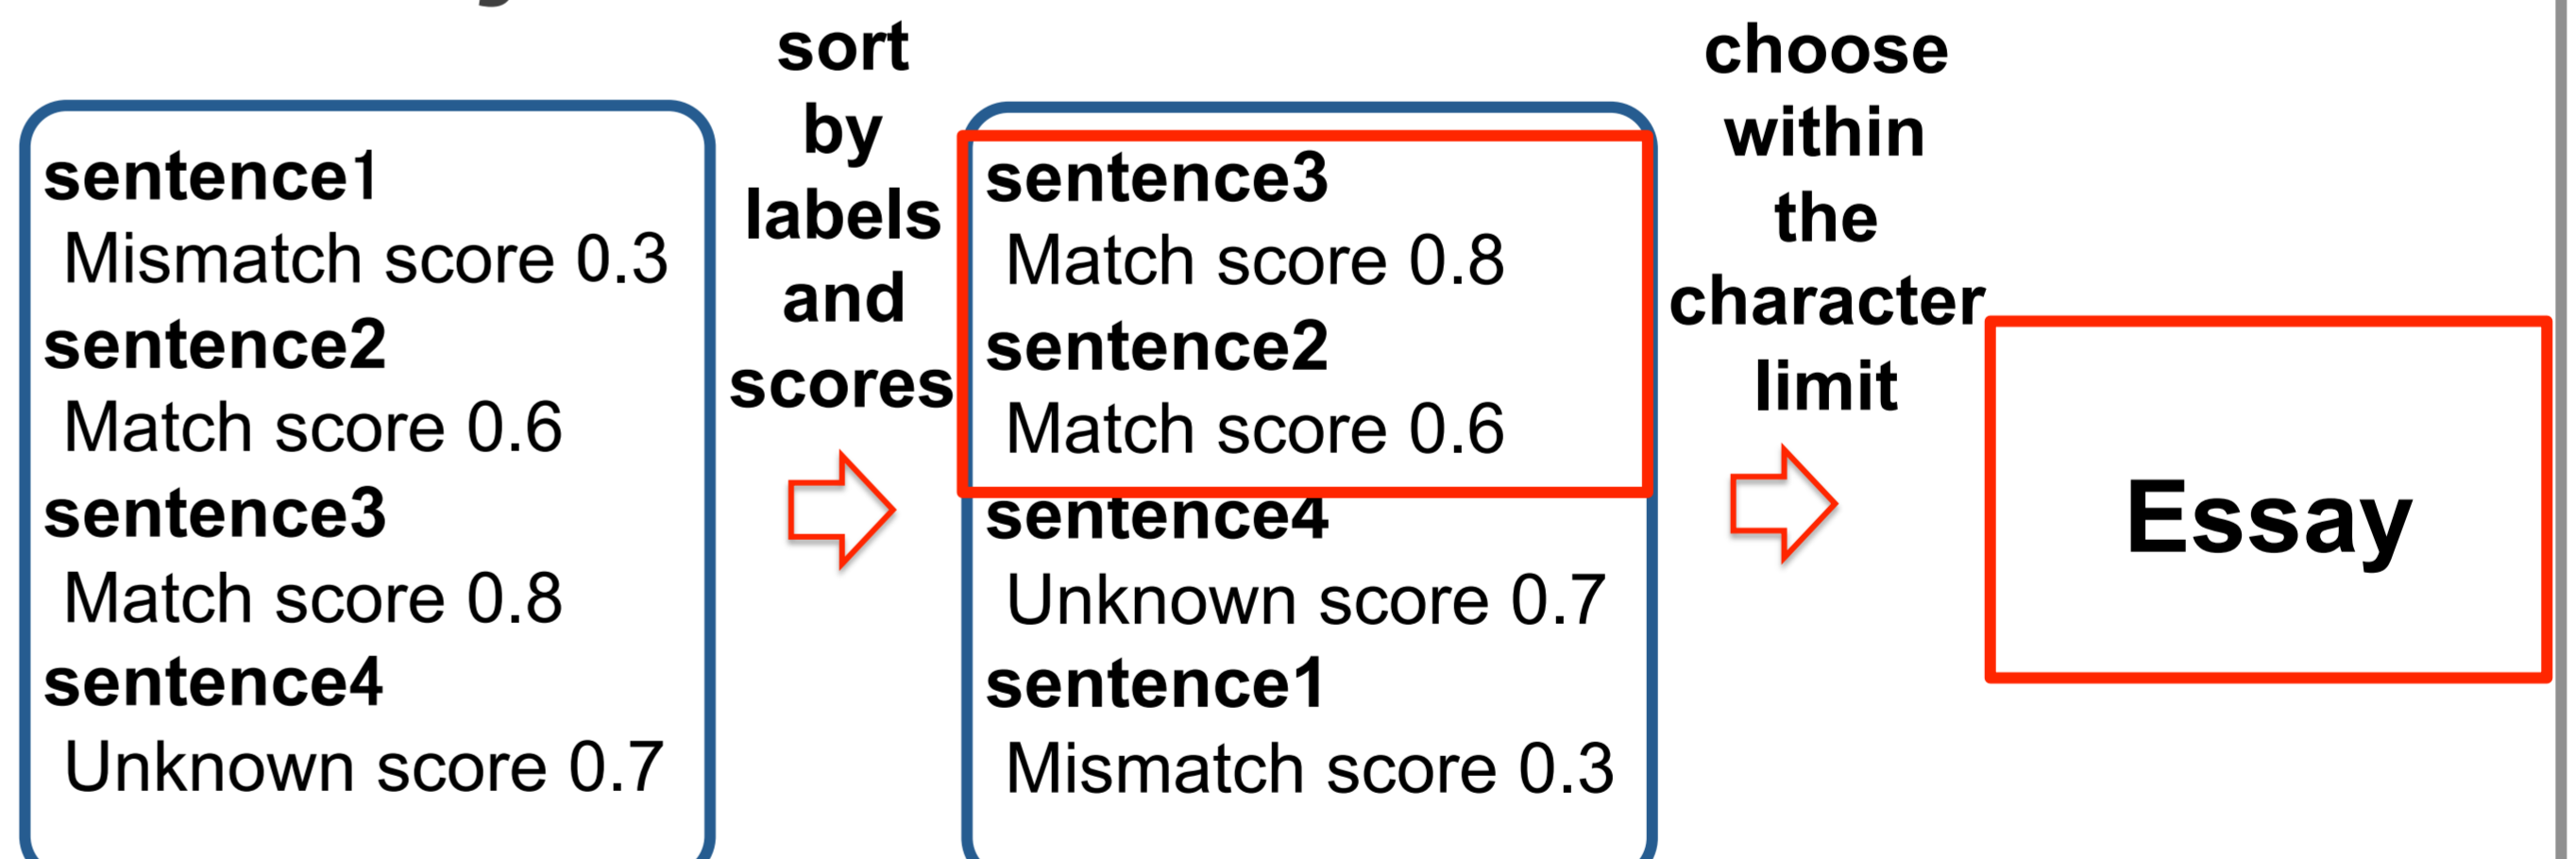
sentence1
Mismatch score 0.3
sentence2
Match score 0.6
sentence3
Match score 0.8
sentence4
Unknown score 0.7

sort by labels and scores

sentence3
Match score 0.8
sentence2
Match score 0.6
sentence4
Unknown score 0.7
sentence1
Mismatch score 0.3

choose within the character limit

Essay